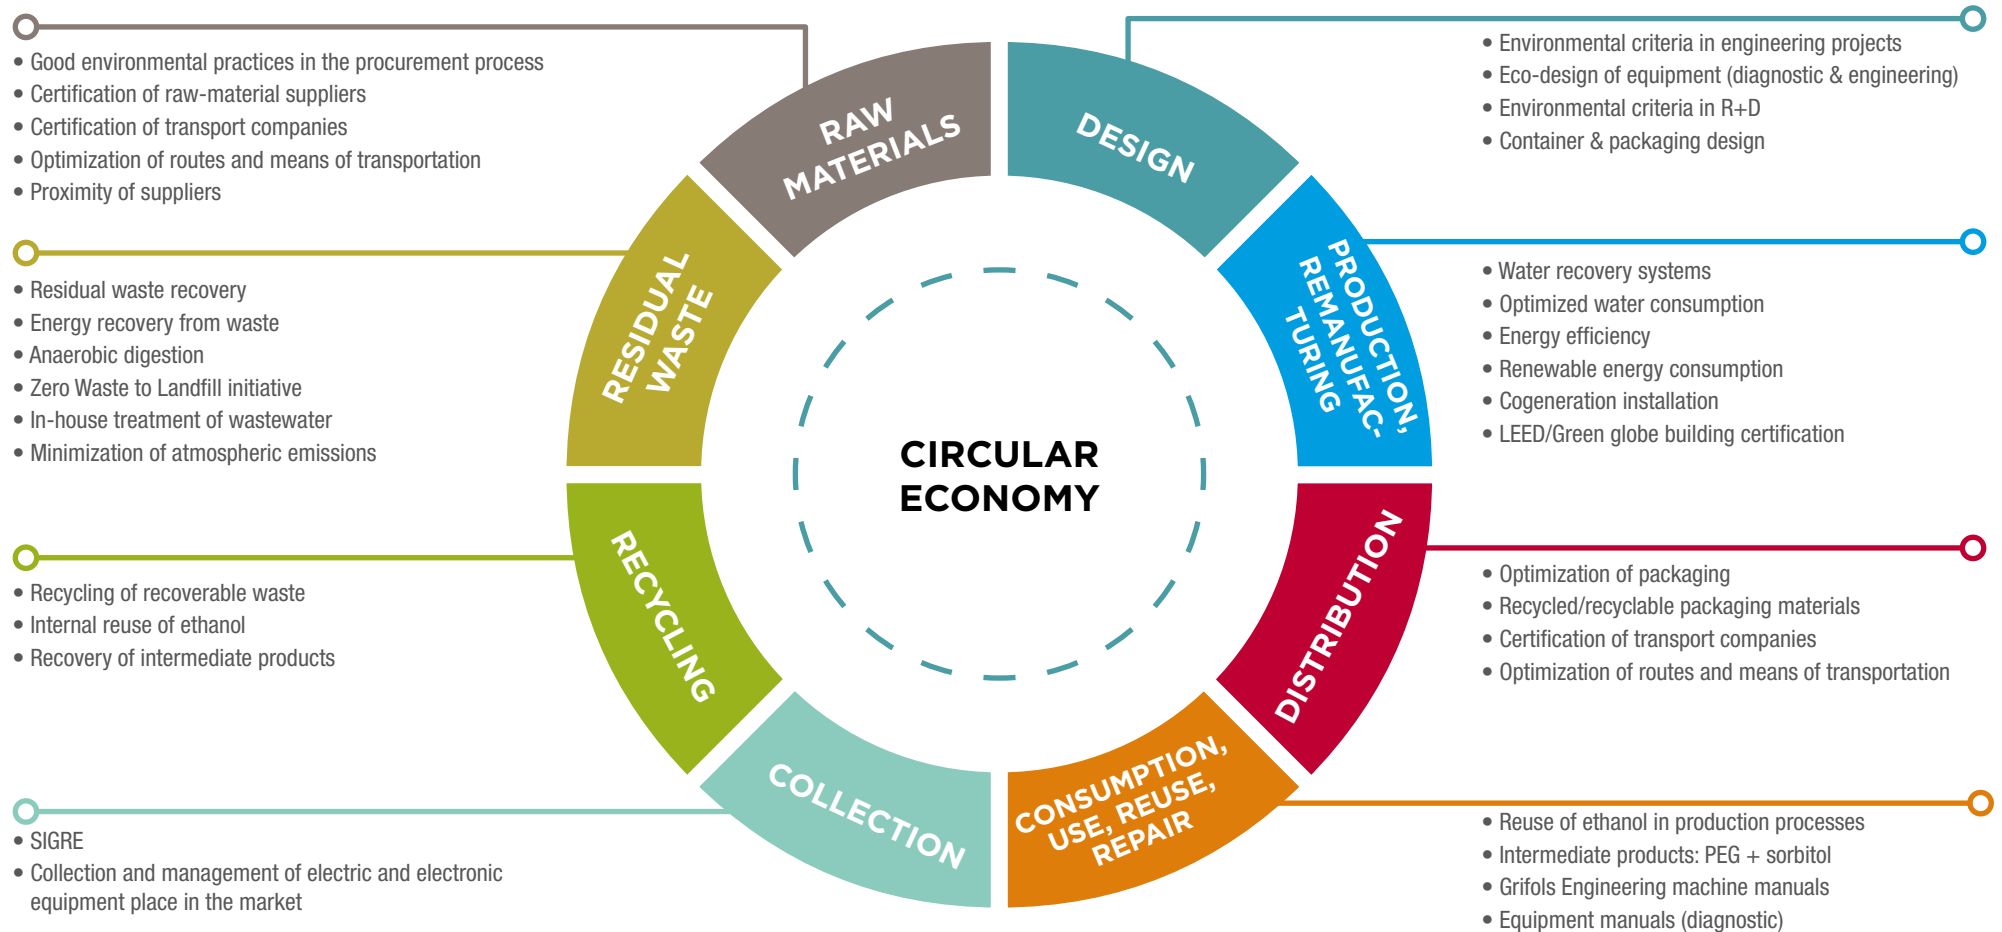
• Good environmental practices in the procurement process
• Certification of raw-material suppliers
• Certification of transport companies
• Optimization of routes and means of transportation
• Proximity of suppliers

RAW MATERIALS

DESIGN

• Environmental criteria in engineering projects
• Eco-design of equipment (diagnostic & engineering)
• Environmental criteria in R+D
• Container & packaging design

• Residual waste recovery
• Energy recovery from waste
• Anaerobic digestion
• Zero Waste to Landfill initiative
• In-house treatment of wastewater
• Minimization of atmospheric emissions

RESIDUAL WASTE

CIRCULAR ECONOMY

PRODUCTION, REMANUFAC- TURING

• Water recovery systems
• Optimized water consumption
• Energy efficiency
• Renewable energy consumption
• Cogeneration installation
• LEED/Green globe building certification

• Recycling of recoverable waste
• Internal reuse of ethanol
• Recovery of intermediate products

RECYCLING

DISTRIBUTION

• Optimization of packaging
• Recycled/recyclable packaging materials
• Certification of transport companies
• Optimization of routes and means of transportation

COLLECTION

CONSUMPTION, USE, REUSE, REPAIR

• SIGRE
• Collection and management of electric and electronic equipment place in the market

• Reuse of ethanol in production processes
• Intermediate products: PEG + sorbitol
• Grifols Engineering machine manuals
• Equipment manuals (diagnostic)